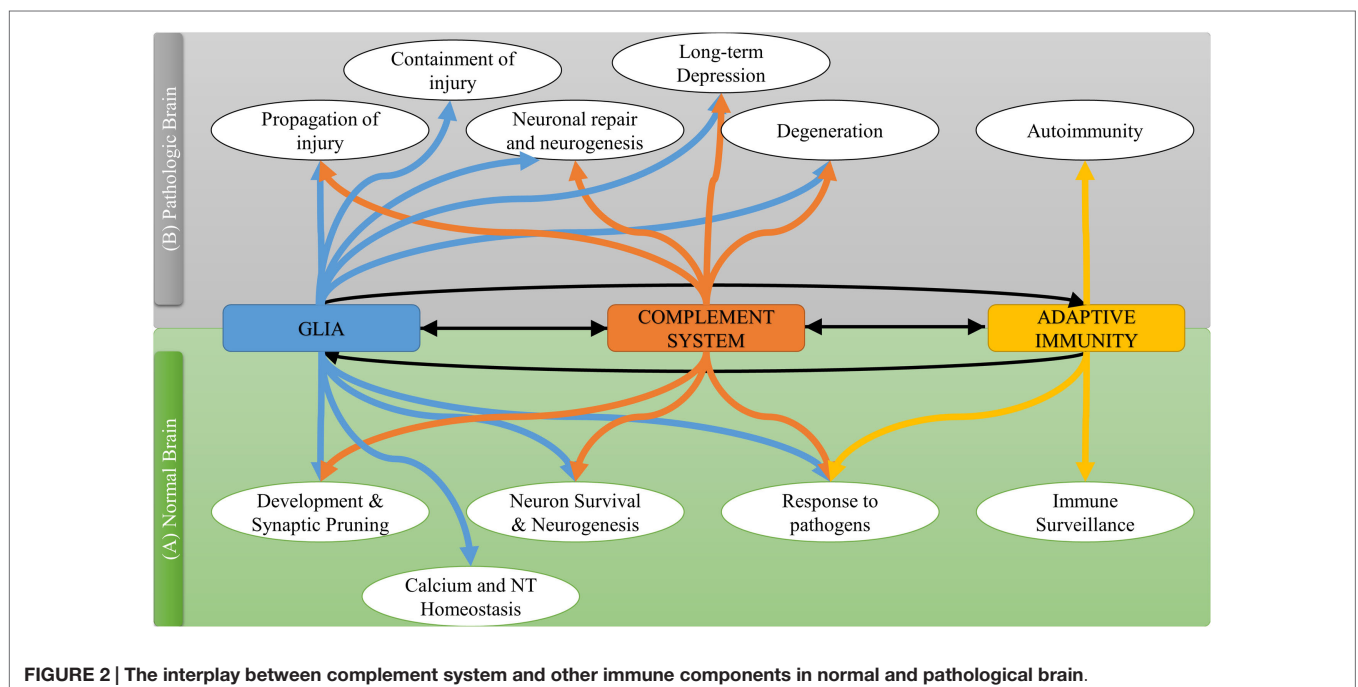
(B) Pathologic Brain

Containment of injury

Long-term Depression

Propagation of injury

Neuronal repair and neurogenesis

Degeneration

Autoimmunity

GLIA

COMPLEMENT SYSTEM

ADAPTIVE IMMUNITY

(A) Normal Brain

Development & Synaptic Pruning

Neuron Survival & Neurogenesis

Response to pathogens

Immune Surveillance

Calcium and NT Homeostasis

FIGURE 2 | The interplay between complement system and other immune components in normal and pathological brain.